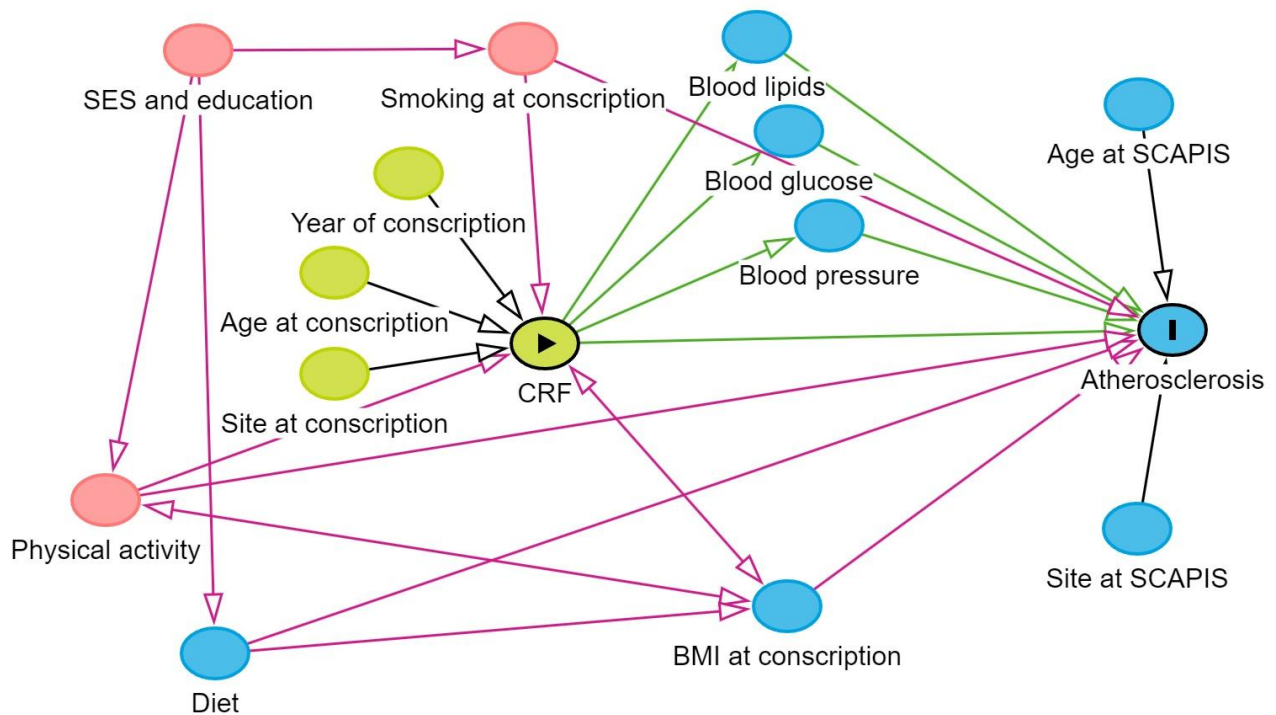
SES and education
Smoking at conscription
Blood lipids
Age at SCAPIS
Blood glucose
Year of conscription
Blood pressure
Age at conscription
CRF
Atherosclerosis
Site at conscription
Physical activity
Site at SCAPIS
BMI at conscription
Diet